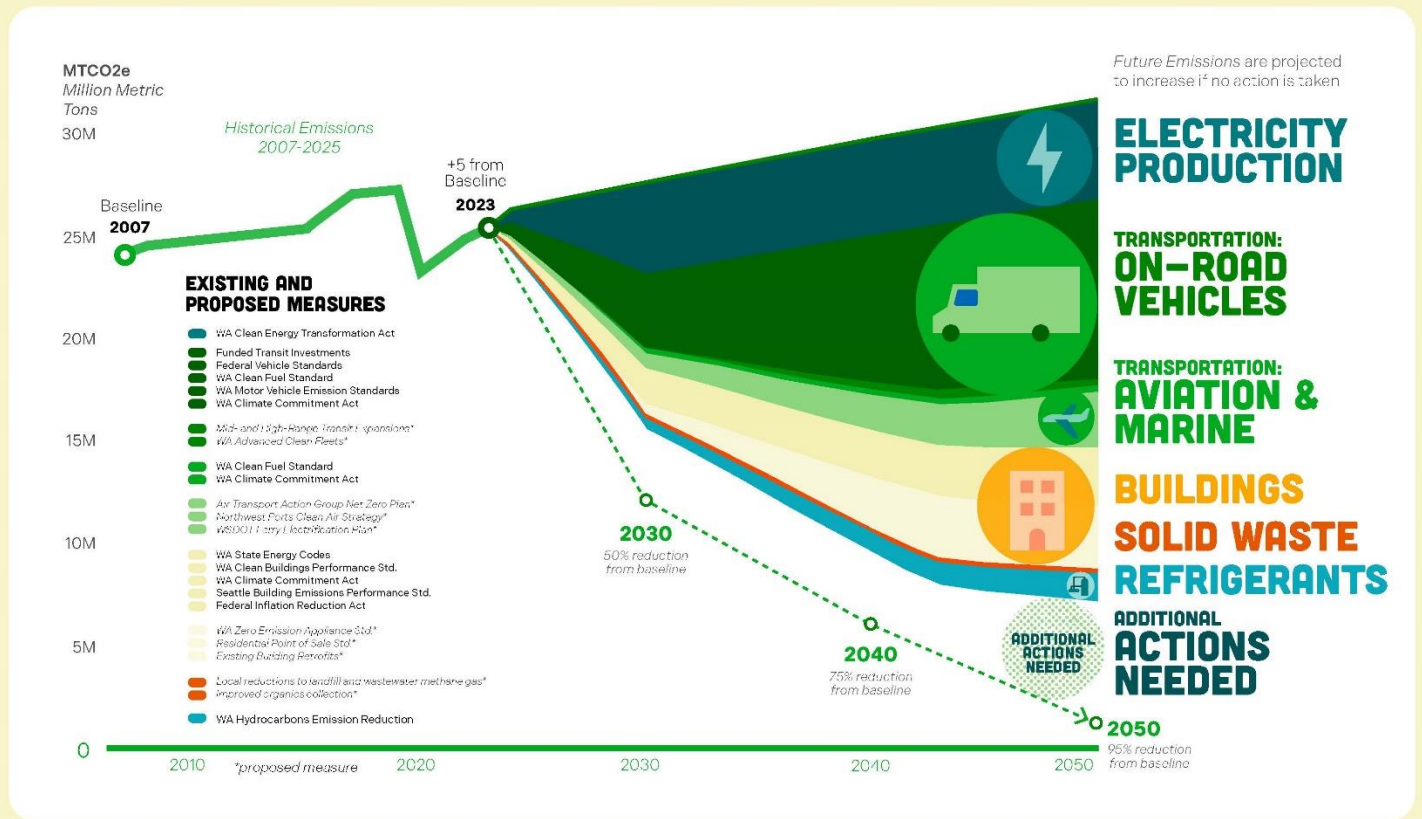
MTCO2e
Million Metric Tons

Future Emissions are projected to increase if no action is taken

30M

Historical Emissions 2007-2025

+5 from Baseline
2023

Baseline
2007

25M

EXISTING AND PROPOSED MEASURES

WA Clean Energy Transformation Act

Funded Transit Investments
Federal Vehicle Standards
WA Clean Fuel Standard
WA Motor Vehicle Emission Standards
WA Climate Commitment Act

Mid- and High-Range Transit Expansions*
WA Advanced Clean Fleets*

WA Clean Fuel Standard
WA Climate Commitment Act

Air Transport Action Group Net Zero Plan*
Northwest Ports Clean Air Strategy*
WSDOT Ferry Electrification Plan*

WA State Energy Codes
WA Clean Buildings Performance Std.
WA Climate Commitment Act
Seattle Building Emissions Performance Std.
Federal Inflation Reduction Act

WA Zero Emission Appliance Std.*
Residential Point of Sale Std.*
Existing Building Retrofits*

Local reductions to landfill and wastewater methane gas*
Improved organics collection*

WA Hydrocarbons Emission Reduction

20M

15M

10M

5M

0

ELECTRICITY PRODUCTION

TRANSPORTATION: ON-ROAD VEHICLES

TRANSPORTATION: AVIATION & MARINE

BUILDINGS

SOLID WASTE

REFRIGERANTS

ADDITIONAL ACTIONS NEEDED

ADDITIONAL ACTIONS NEEDED

2030
50% reduction from baseline

2040
75% reduction from baseline

2050
95% reduction from baseline

2010 *proposed measure 2020 2030 2040 2050